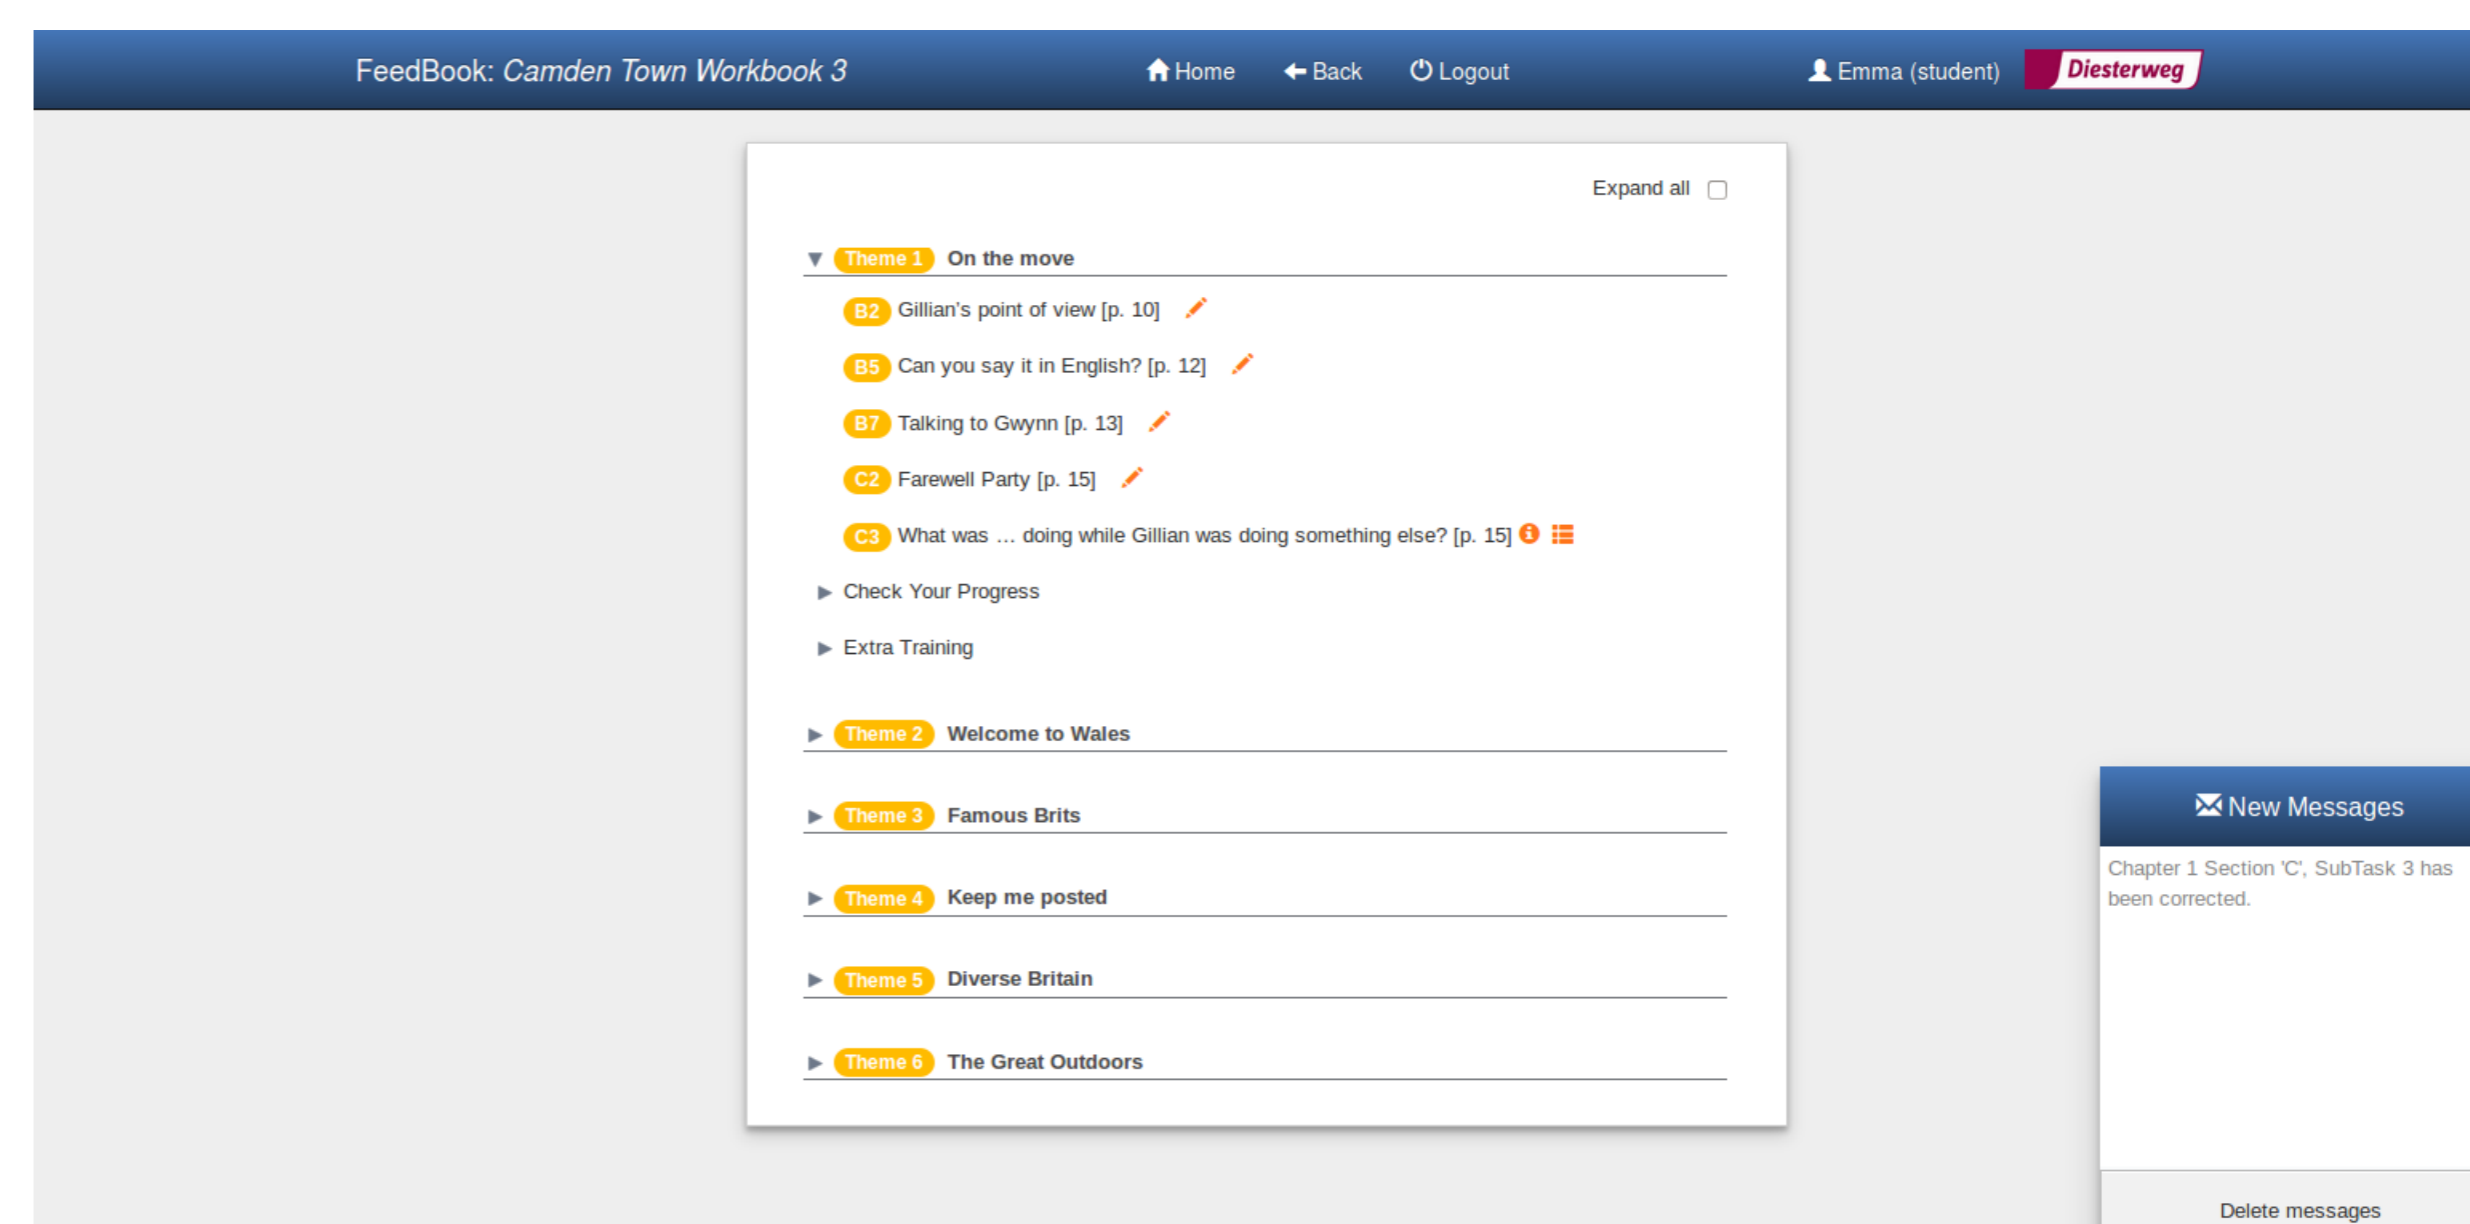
FeedBook: Camden Town Workbook 3
Home
Back
Logout
Emma (student)
Diesterweg

Expand all

Theme 1 On the move

B2 Gillian's point of view [p. 10]

B5 Can you say it in English? [p. 12]

B7 Talking to Gwynn [p. 13]

C2 Farewell Party [p. 15]

C3 What was … doing while Gillian was doing something else? [p. 15]

Check Your Progress

Extra Training

Theme 2 Welcome to Wales

Theme 3 Famous Brits

Theme 4 Keep me posted

Theme 5 Diverse Britain

Theme 6 The Great Outdoors

New Messages

Chapter 1 Section 'C', SubTask 3 has been corrected.

Delete messages